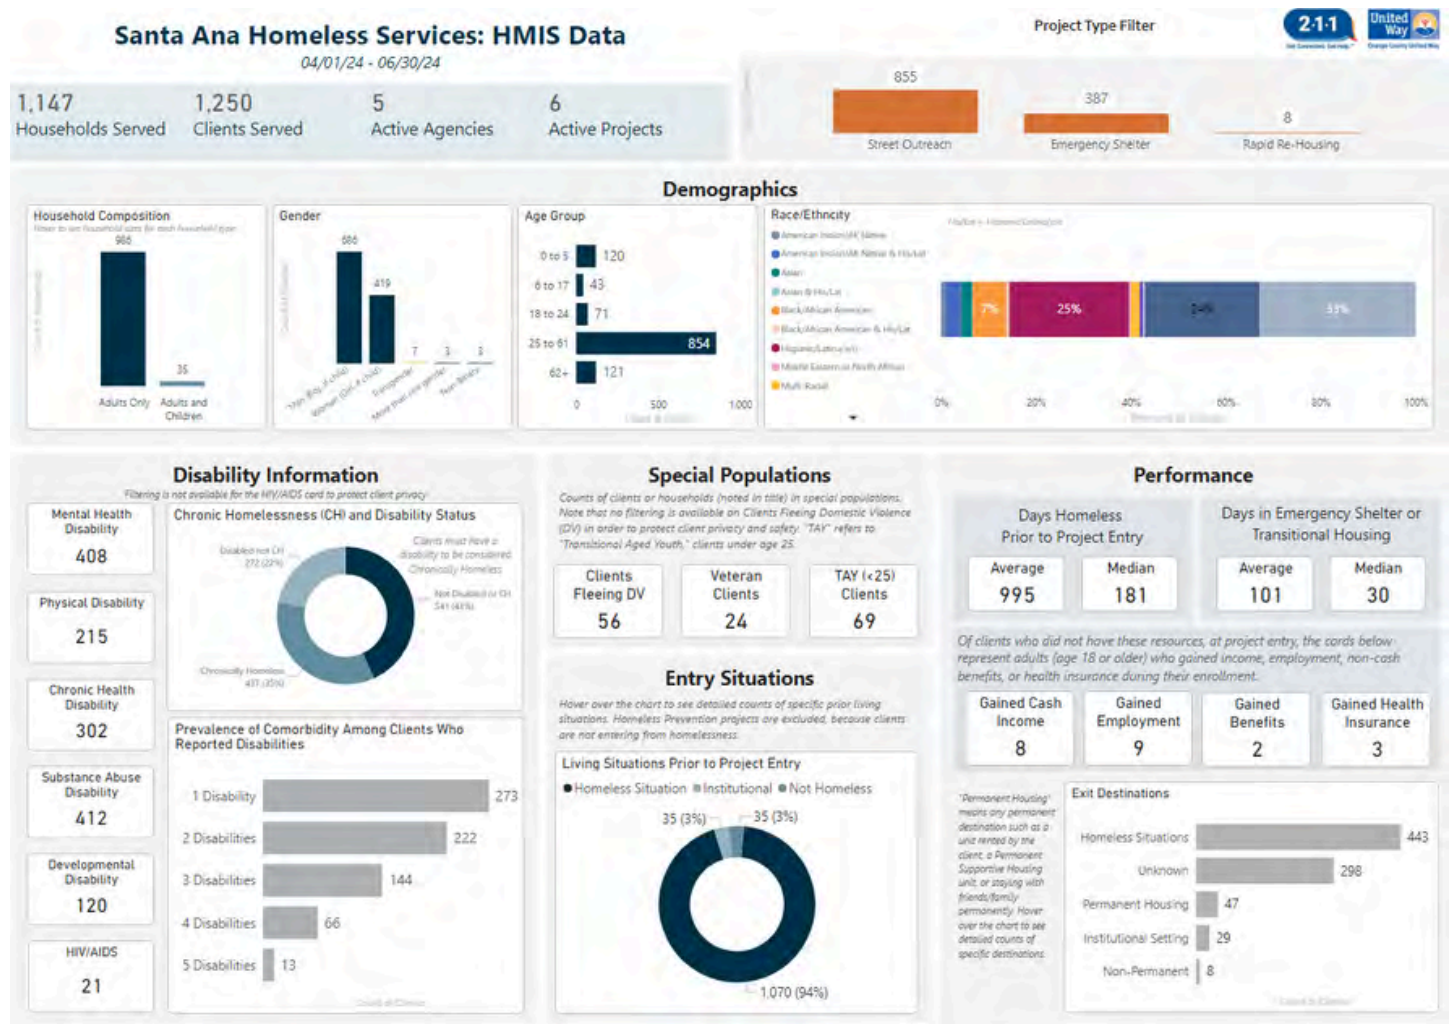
Santa Ana Homeless Services: HMIS Data
04/01/24 - 06/30/24

Project Type Filter

2-1-1 United Way

1,147 Households Served
1,250 Clients Served
5 Active Agencies
6 Active Projects

855 Street Outreach
387 Emergency Shelter
8 Rapid Re-Housing

Demographics

Household Composition
Hover to see household sizes for each household type
986 Adults Only
35 Adults and Children

Gender
686 Man (Boy, if child)
419 Woman (Girl, if child)
7 Transgender
3 More than one gender
3 Non-Binary

Age Group
0 to 5: 120
6 to 17: 43
18 to 24: 71
25 to 61: 854
62+: 121
0 500 1,000

Race/Ethnicity
American Indian/AK Native
American Indian/AK Native & His/Lat
Asian
Asian & His/Lat
Black/African American
Black/African American & His/Lat
Hispanic/Latina/e/o
Middle Eastern or North African
Multi-Racial
7% 25% 24% 33%
0% 20% 40% 60% 80% 100%

Disability Information
Filtering is not available for the HIV/AIDS card to protect client privacy
Mental Health Disability 408
Physical Disability 215
Chronic Health Disability 302
Substance Abuse Disability 412
Developmental Disability 120
HIV/AIDS 21

Chronic Homelessness (CH) and Disability Status
Clients must have a disability to be considered Chronically Homeless
Disabled not CH 272 (22%)
Not Disabled or CH 541 (43%)
Chronically Homeless 437 (35%)

Prevalence of Comorbidity Among Clients Who Reported Disabilities
1 Disability 273
2 Disabilities 222
3 Disabilities 144
4 Disabilities 66
5 Disabilities 13
Count of Clients

Special Populations
Counts of clients or households (noted in title) in special populations. Note that no filtering is available on Clients Fleeing Domestic Violence (DV) in order to protect client privacy and safety. "TAY" refers to "Transitional Aged Youth," clients under age 25.
Clients Fleeing DV 56
Veteran Clients 24
TAY (<25) Clients 69

Entry Situations
Hover over the chart to see detailed counts of specific prior living situations. Homeless Prevention projects are excluded, because clients are not entering from homelessness.
Living Situations Prior to Project Entry
● Homeless Situation ● Institutional ● Not Homeless
35 (3%) 35 (3%) 1,070 (94%)

Performance
Days Homeless Prior to Project Entry
Average 995
Median 181
Days in Emergency Shelter or Transitional Housing
Average 101
Median 30

Of clients who did not have these resources at project entry, the cards below represent adults (age 18 or older) who gained income, employment, non-cash benefits, or health insurance during their enrollment.
Gained Cash Income 8
Gained Employment 9
Gained Benefits 2
Gained Health Insurance 3

"Permanent Housing" means any permanent destination such as a unit rented by the client, a Permanent Supportive Housing unit, or staying with friends/family permanently. Hover over the chart to see detailed counts of specific destinations.

Exit Destinations
Homeless Situations 443
Unknown 298
Permanent Housing 47
Institutional Setting 29
Non-Permanent 8
Count of Clients